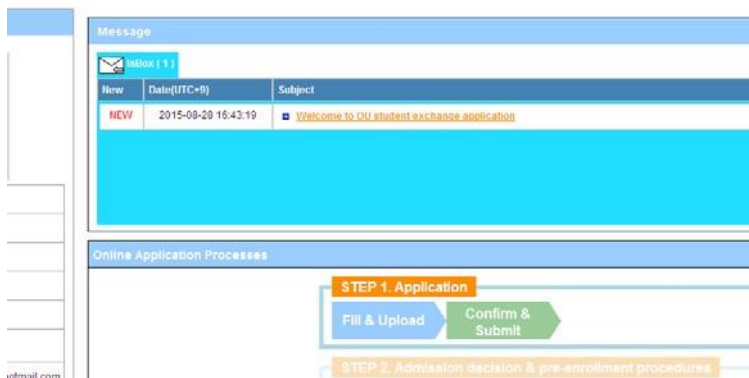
Message

Inbox ( 1 )

| New | Date(UTC+9) | Subject |
|---|---|---|
| NEW | 2015-08-28 16:43:19 | Welcome to OU student exchange application |

Online Application Processes

STEP 1. Application

Fill & Upload

Confirm & Submit

STEP 2. Admission decision & pre-enrollment procedures

otmail.com